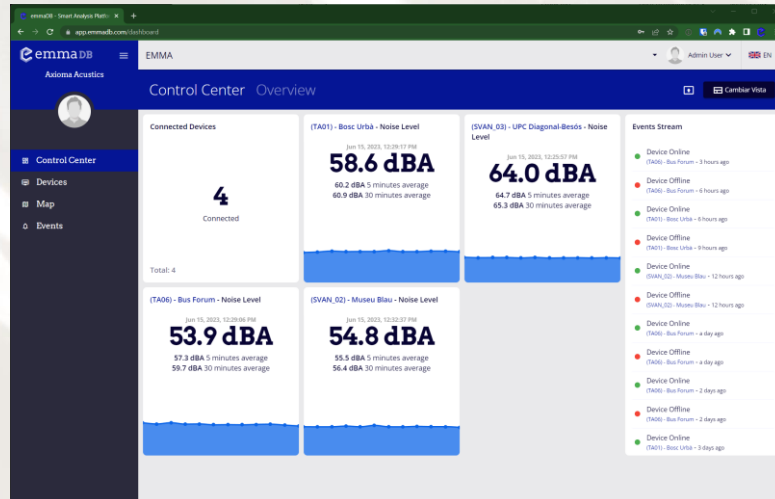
emmaDB - Smart Analysis Platfo ×
app.emmadb.com/dashboard

emma DB
Axioma Acustics
EMMA
Admin User
EN

Control Center
Devices
Map
Events

Control Center Overview
Cambiar Vista

Connected Devices
4
Connected
Total: 4

(TA01) - Bosc Urbà - Noise Level
Jun 15, 2023, 12:29:17 PM
58.6 dBA
60.2 dBA 5 minutes average
60.9 dBA 30 minutes average

(SVAN_03) - UPC Diagonal-Besòs - Noise Level
Jun 15, 2023, 12:25:57 PM
64.0 dBA
64.7 dBA 5 minutes average
65.3 dBA 30 minutes average

Events Stream
Device Online
(TA06) - Bus Forum • 3 hours ago
Device Offline
(TA06) - Bus Forum • 6 hours ago
Device Online
(TA01) - Bosc Urbà • 6 hours ago
Device Offline
(TA01) - Bosc Urbà • 9 hours ago
Device Online
(SVAN_02) - Museu Blau • 12 hours ago
Device Offline
(SVAN_02) - Museu Blau • 12 hours ago
Device Online
(TA06) - Bus Forum • a day ago
Device Offline
(TA06) - Bus Forum • a day ago
Device Online
(TA06) - Bus Forum • 2 days ago
Device Offline
(TA06) - Bus Forum • 2 days ago
Device Online
(TA01) - Bosc Urbà • 3 days ago

(TA06) - Bus Forum - Noise Level
Jun 15, 2023, 12:29:06 PM
53.9 dBA
57.3 dBA 5 minutes average
59.7 dBA 30 minutes average

(SVAN_02) - Museu Blau - Noise Level
Jun 15, 2023, 12:32:37 PM
54.8 dBA
55.5 dBA 5 minutes average
56.4 dBA 30 minutes average